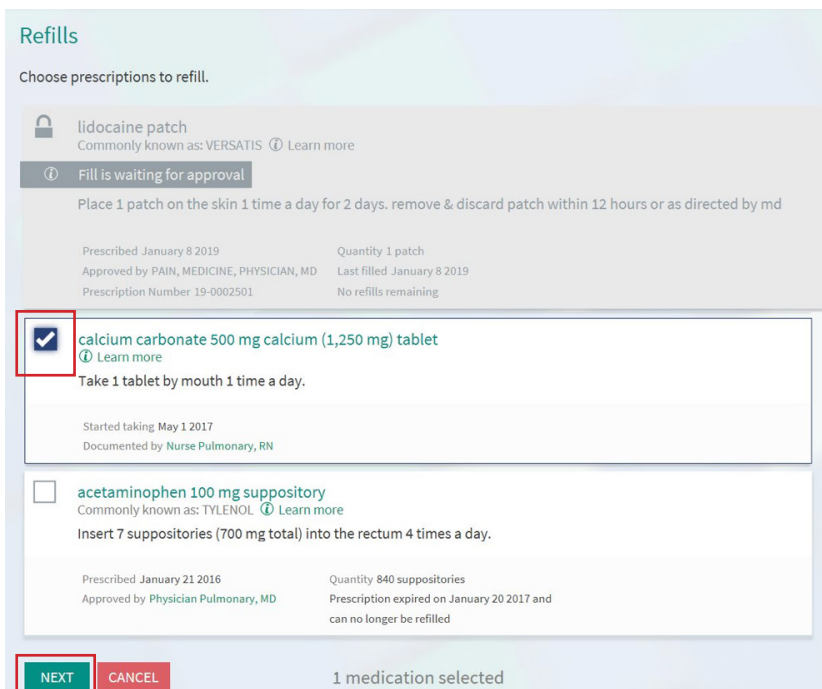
Refills

Choose prescriptions to refill.

lidocaine patch
Commonly known as: VERSATIS ⓘ Learn more

ⓘ Fill is waiting for approval

Place 1 patch on the skin 1 time a day for 2 days. remove & discard patch within 12 hours or as directed by md

Prescribed January 8 2019
Approved by PAIN, MEDICINE, PHYSICIAN, MD
Prescription Number 19-0002501

Quantity 1 patch
Last filled January 8 2019
No refills remaining

calcium carbonate 500 mg calcium (1,250 mg) tablet
ⓘ Learn more
Take 1 tablet by mouth 1 time a day.

Started taking May 1 2017
Documented by Nurse Pulmonary, RN

acetaminophen 100 mg suppository
Commonly known as: TYLENOL ⓘ Learn more
Insert 7 suppositories (700 mg total) into the rectum 4 times a day.

Prescribed January 21 2016
Approved by Physician Pulmonary, MD

Quantity 840 suppositories
Prescription expired on January 20 2017 and can no longer be refilled

NEXT CANCEL 1 medication selected